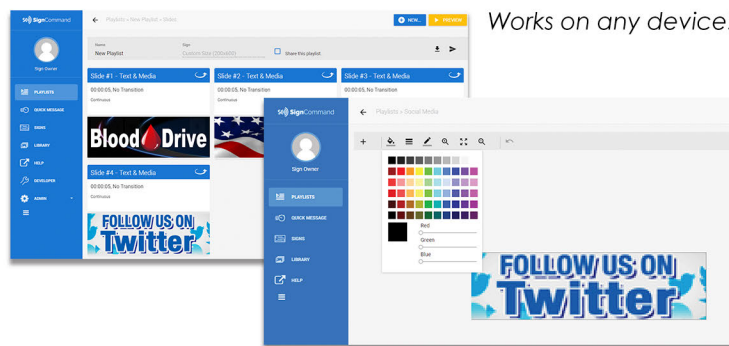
Works on any device.

SignCommand

Sign Owner

PLAYLISTS
QUICK MESSAGE
SIGNS
LIBRARY
HELP
DEVELOPER
ADMIN

Playlists > New Playlist > Slides

NEW...
PREVIEW

Name
New Playlist
Sign
Custom Size (200x600)
Share this playlist

Slide #1 - Text & Media
00:00:05, No Transition
Continuous

Blood Drive

Slide #2 - Text & Media
00:00:05, No Transition
Continuous

Slide #3 - Text & Media
00:00:05, No Transition
Continuous

Slide #4 - Text & Media
00:00:05, No Transition
Continuous

FOLLOW US ON Twitter

SignCommand

Sign Owner

PLAYLISTS
QUICK MESSAGE
SIGNS
LIBRARY
HELP

Playlists > Format Media

Red
Green
Blue

FOLLOW US ON Twitter